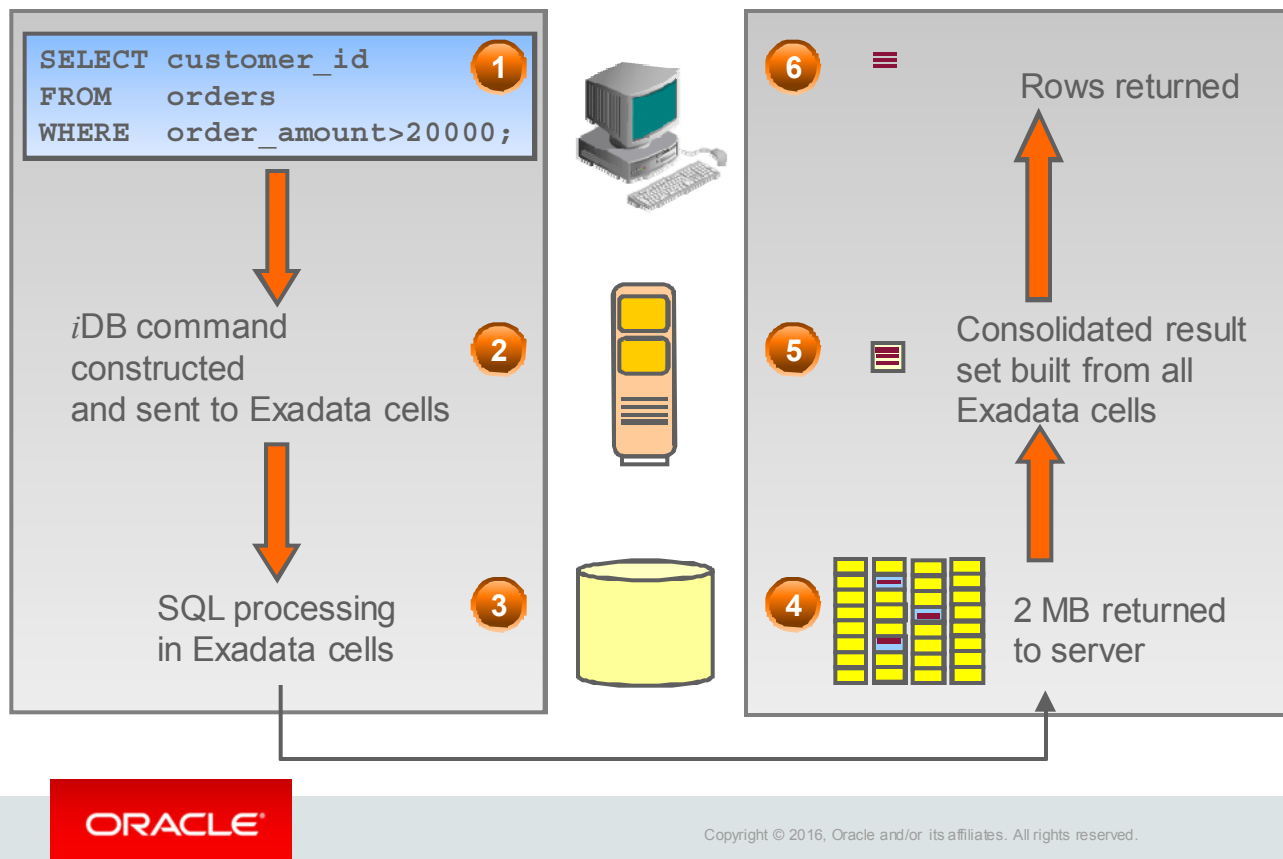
SELECT customer_id
FROM orders
WHERE order_amount>20000;

1

iDB command constructed and sent to Exadata cells

2

SQL processing in Exadata cells

3

6

Rows returned

5

Consolidated result set built from all Exadata cells

4

2 MB returned to server

ORACLE

Copyright © 2016, Oracle and/or its affiliates. All rights reserved.